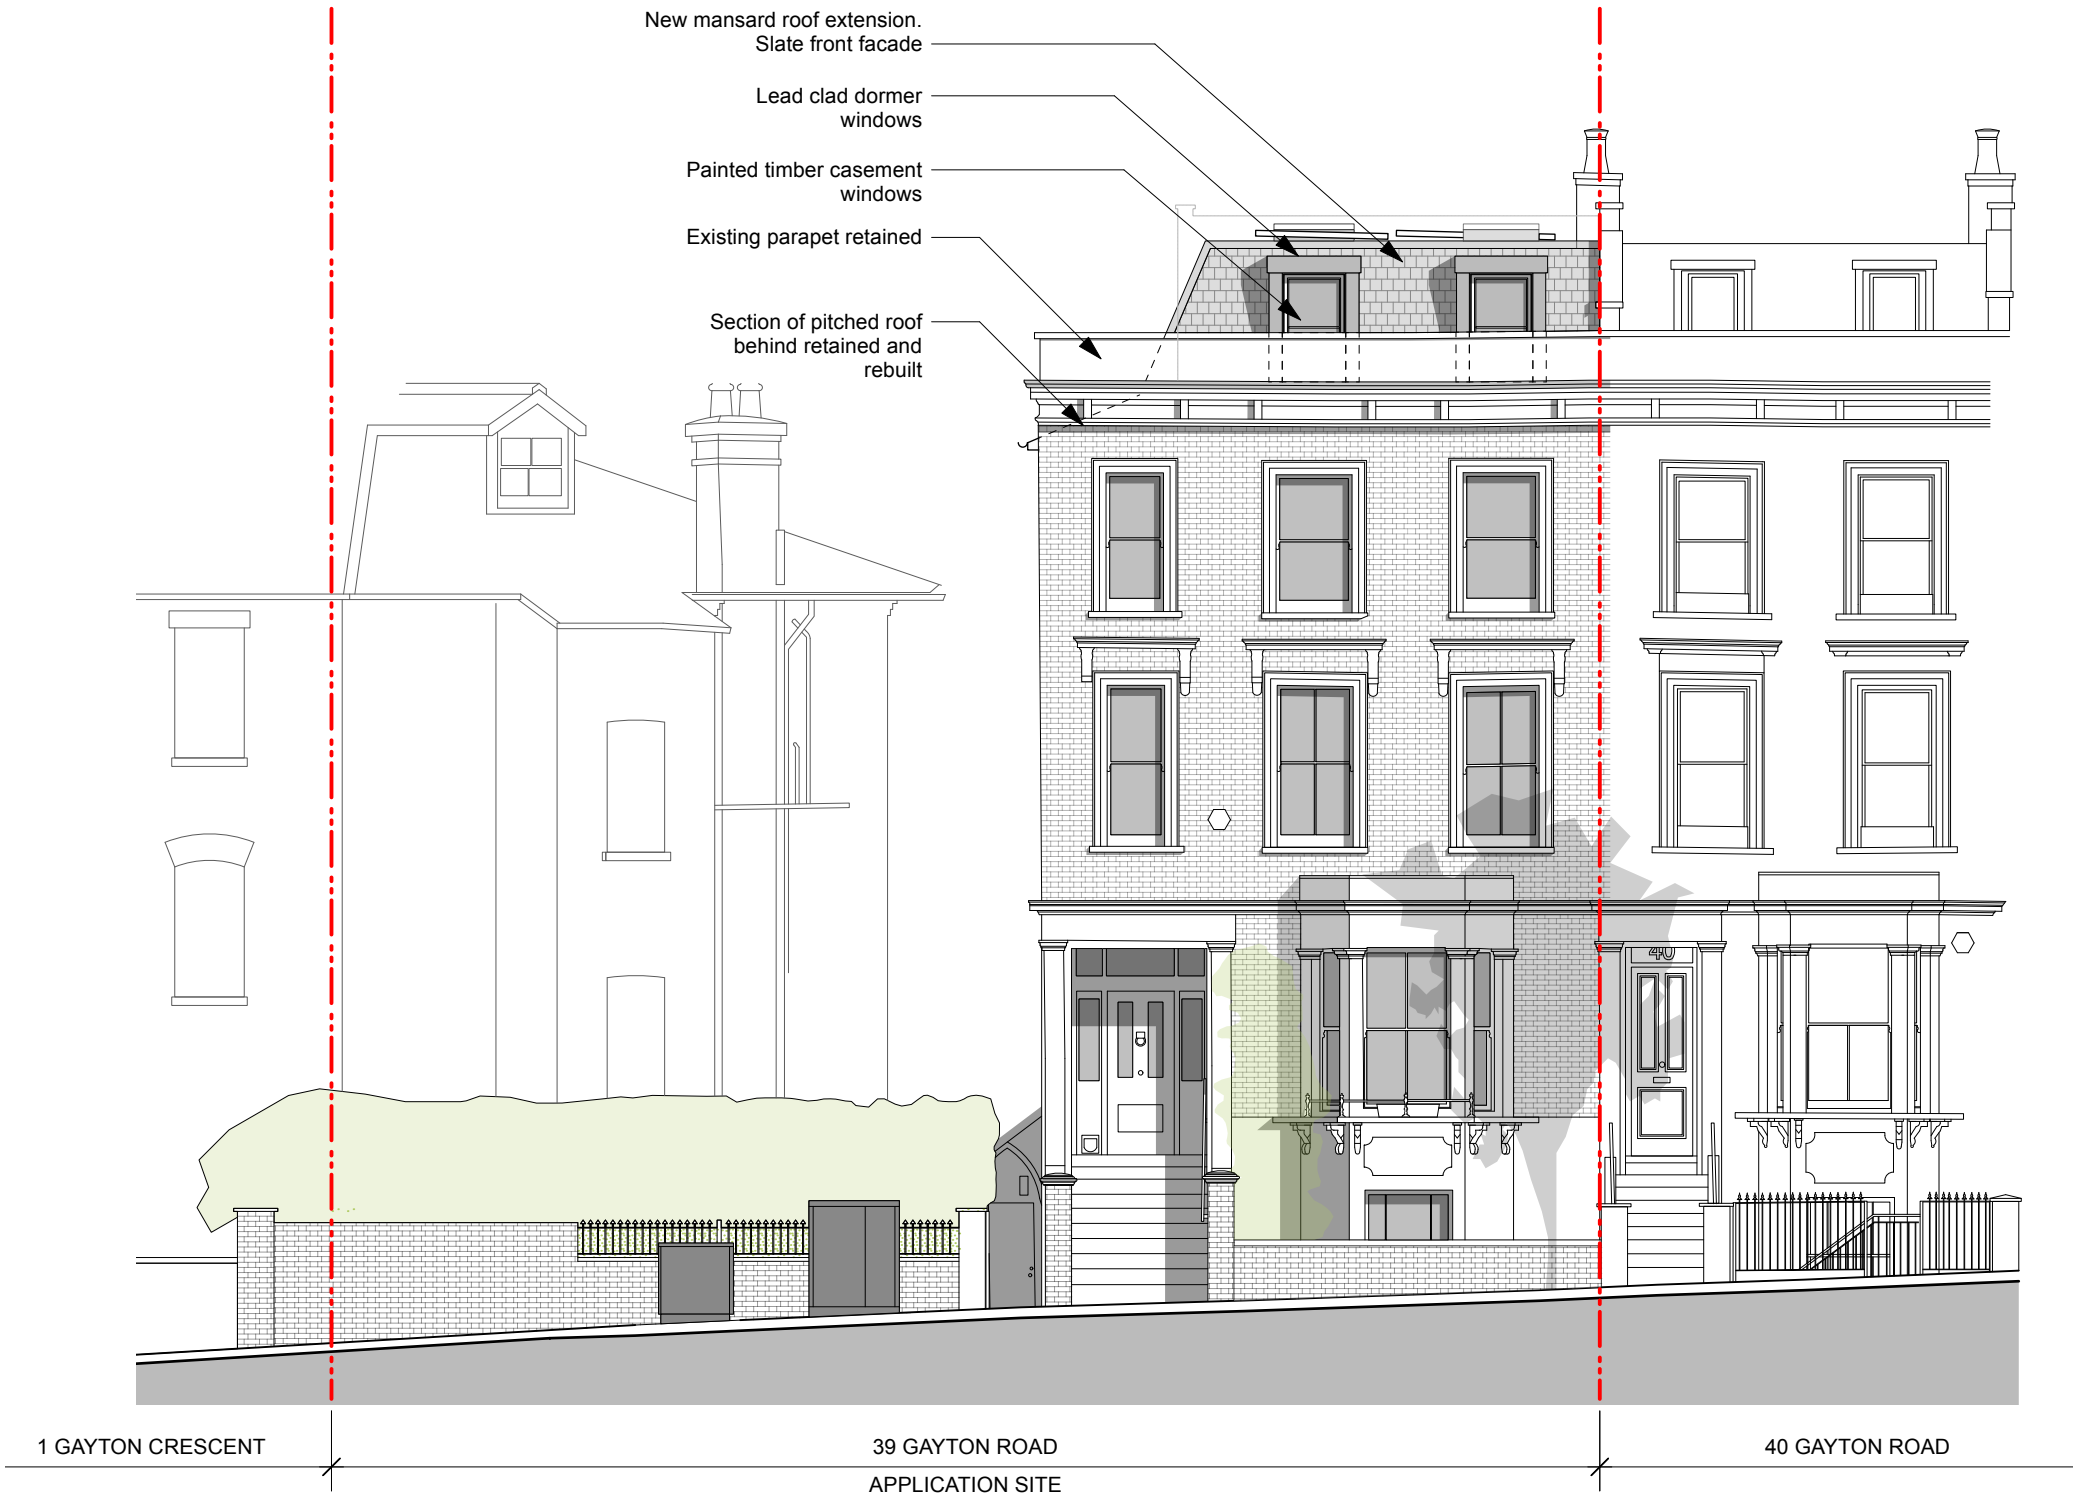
New mansard roof extension.
Slate front facade

Lead clad dormer windows

Painted timber casement windows

Existing parapet retained

Section of pitched roof behind retained and rebuilt

40

1 GAYTON CRESCENT

39 GAYTON ROAD

40 GAYTON ROAD

APPLICATION SITE